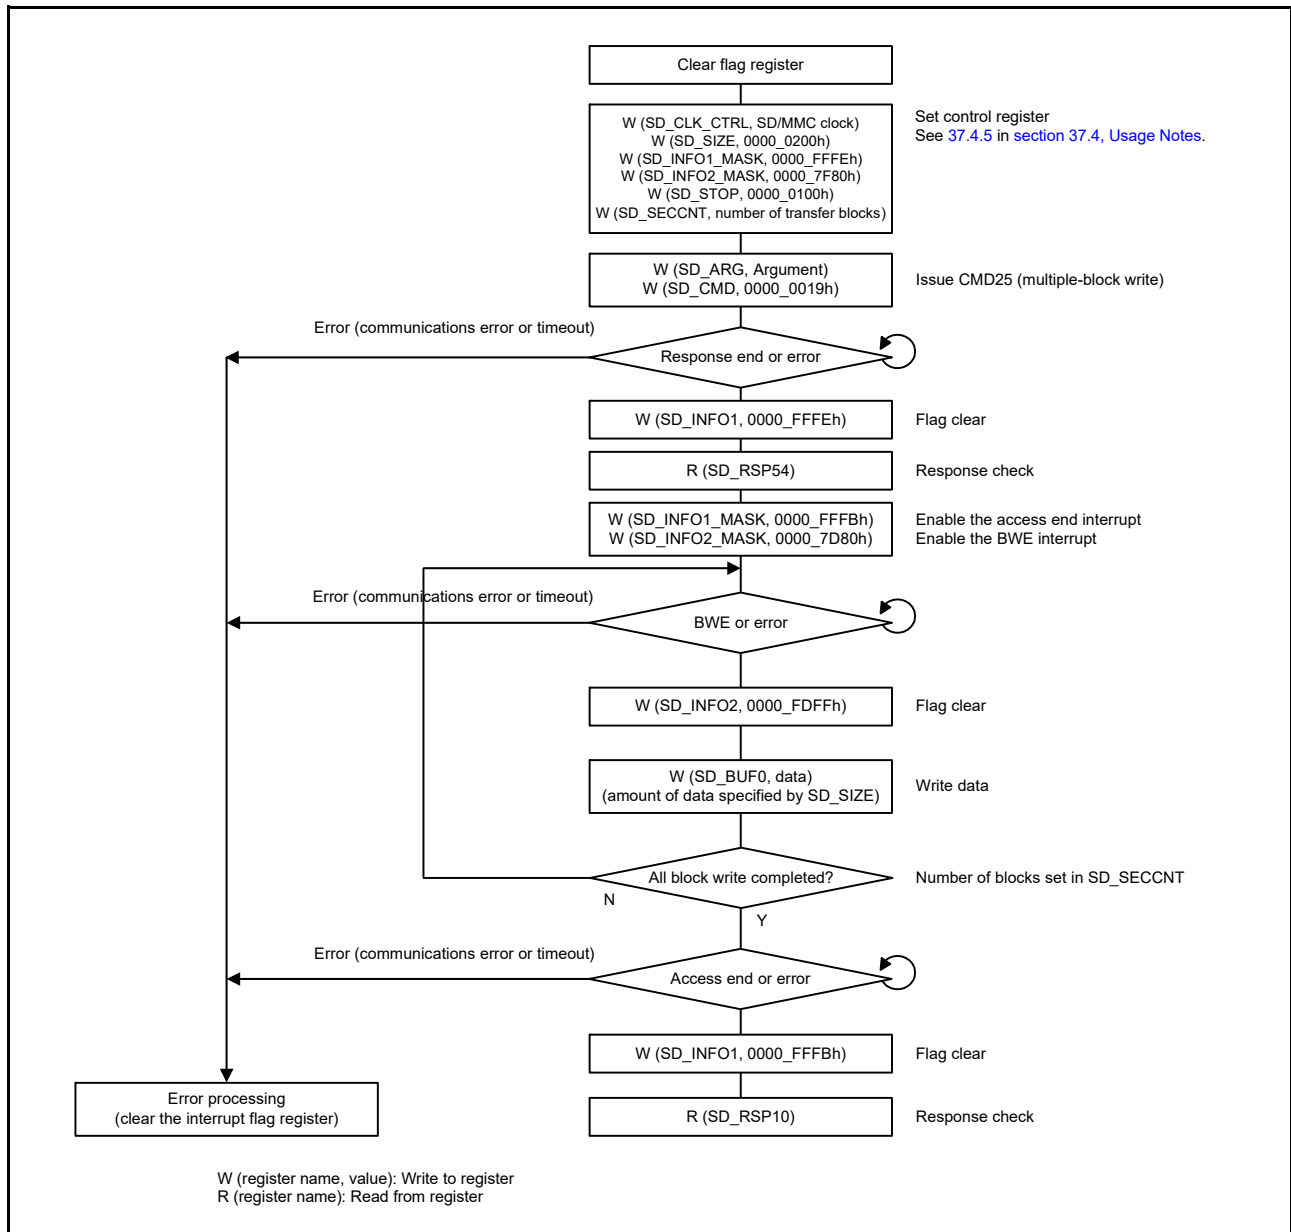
Clear flag register

W (SD_CLK_CTRL, SD/MMC clock)
W (SD_SIZE, 0000_0200h)
W (SD_INFO1_MASK, 0000_FFFEh)
W (SD_INFO2_MASK, 0000_7F80h)
W (SD_STOP, 0000_0100h)
W (SD_SECCNT, number of transfer blocks)

Set control register
See 37.4.5 in section 37.4, Usage Notes.

W (SD_ARG, Argument)
W (SD_CMD, 0000_0019h)

Issue CMD25 (multiple-block write)

Error (communications error or timeout)

Response end or error

W (SD_INFO1, 0000_FFFEh)

Flag clear

R (SD_RSP54)

Response check

W (SD_INFO1_MASK, 0000_FFFBh)
W (SD_INFO2_MASK, 0000_7D80h)

Enable the access end interrupt
Enable the BWE interrupt

Error (communications error or timeout)

BWE or error

W (SD_INFO2, 0000_FDFFh)

Flag clear

W (SD_BUF0, data)
(amount of data specified by SD_SIZE)

Write data

All block write completed?

Number of blocks set in SD_SECCNT

N

Y

Error (communications error or timeout)

Access end or error

W (SD_INFO1, 0000_FFFBh)

Flag clear

Error processing
(clear the interrupt flag register)

R (SD_RSP10)

Response check

W (register name, value): Write to register
R (register name): Read from register